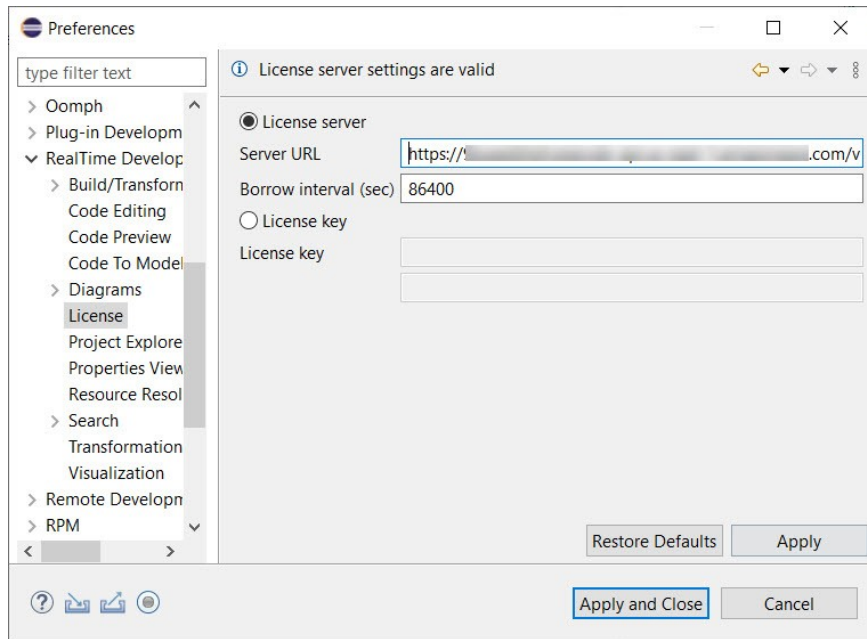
Preferences

type filter text

Oomph
Plug-in Developm
RealTime Develop
Build/Transforn
Code Editing
Code Preview
Code To Model
Diagrams
License
Project Explore
Properties View
Resource Resol
Search
Transformation
Visualization
Remote Developn
RPM

License server settings are valid

License server
Server URL https://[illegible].com/v
Borrow interval (sec) 86400
License key
License key

Restore Defaults
Apply

Apply and Close
Cancel